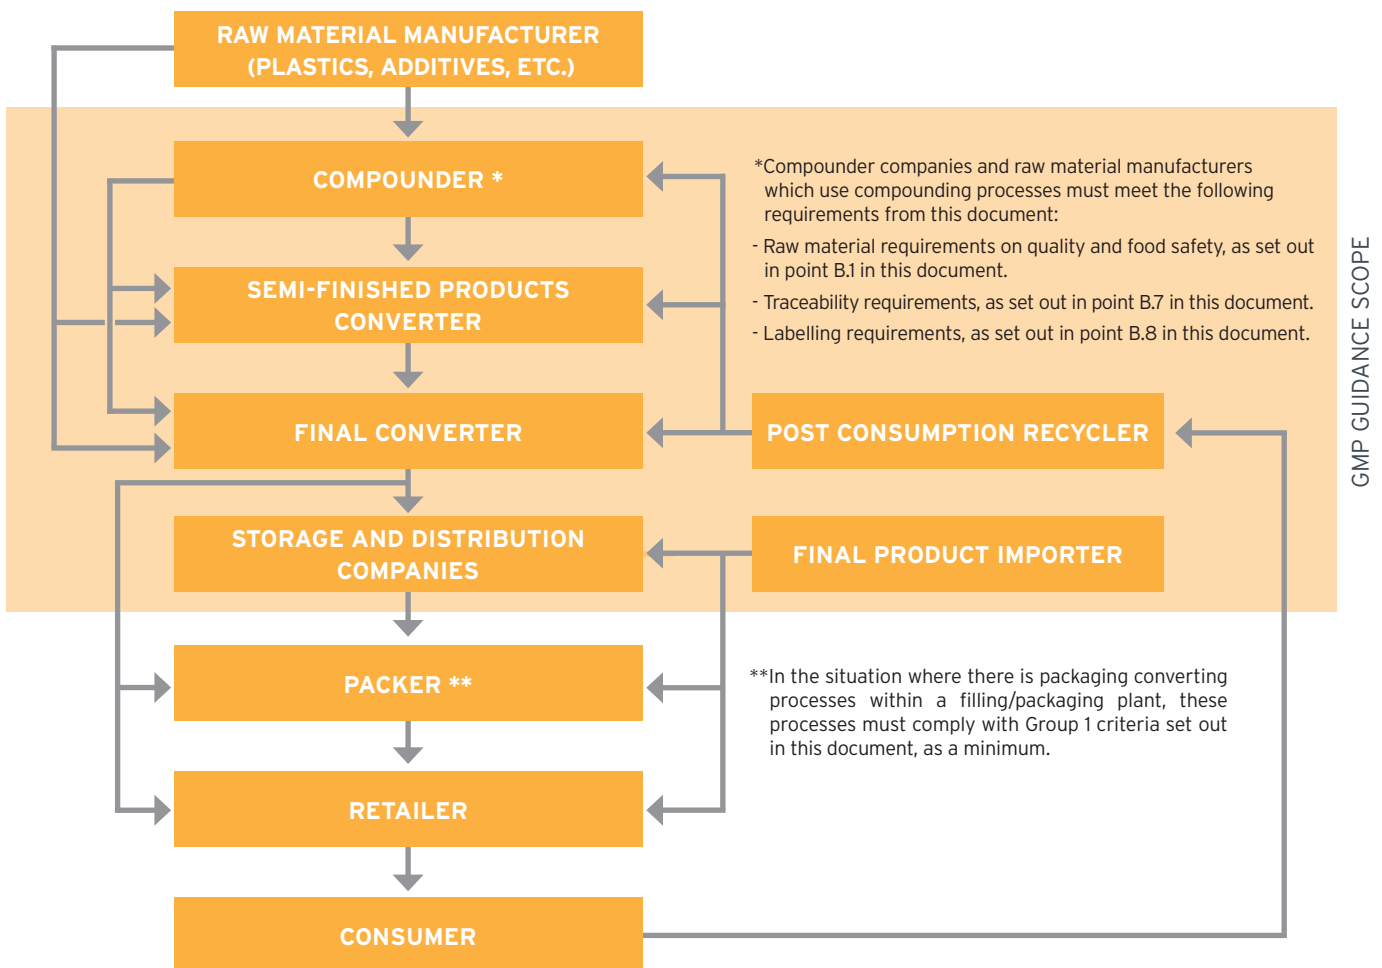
RAW MATERIAL MANUFACTURER (PLASTICS, ADDITIVES, ETC.)

COMPOUNDER *

SEMI-FINISHED PRODUCTS CONVERTER

FINAL CONVERTER

STORAGE AND DISTRIBUTION COMPANIES

PACKER **

RETAILER

CONSUMER

*Compounder companies and raw material manufacturers which use compounding processes must meet the following requirements from this document:

- Raw material requirements on quality and food safety, as set out in point B.1 in this document.

- Traceability requirements, as set out in point B.7 in this document.

- Labelling requirements, as set out in point B.8 in this document.

POST CONSUMPTION RECYCLER

FINAL PRODUCT IMPORTER

GMP GUIDANCE SCOPE

**In the situation where there is packaging converting processes within a filling/packaging plant, these processes must comply with Group 1 criteria set out in this document, as a minimum.